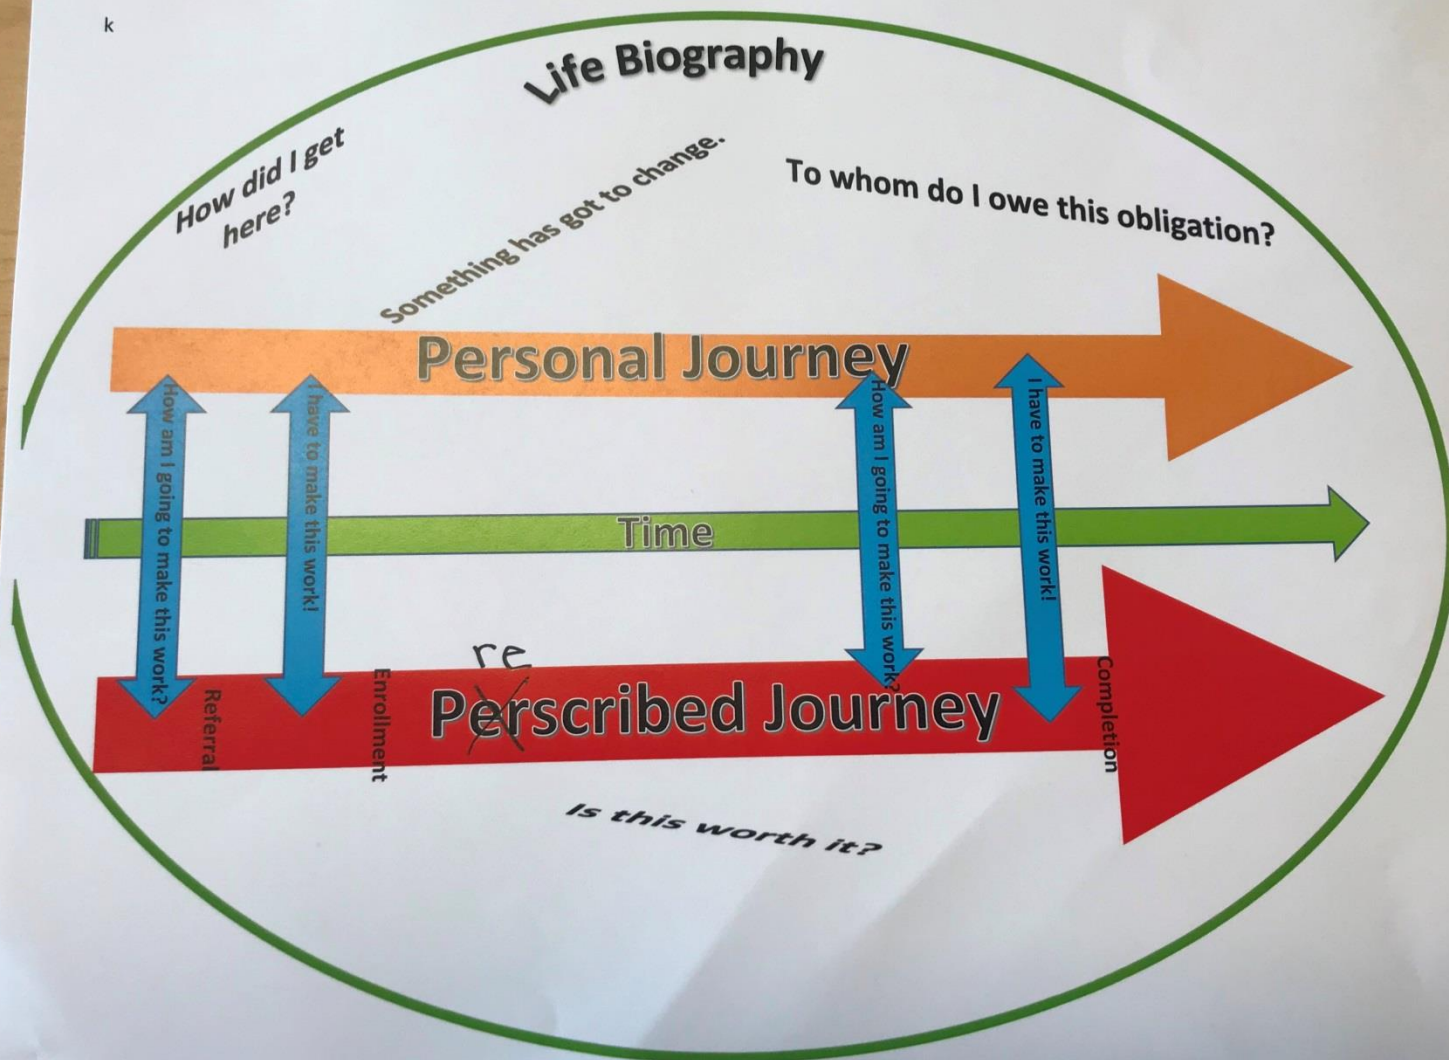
k

Life Biography

How did I get here?

Something has got to change.

To whom do I owe this obligation?

Personal Journey

How am I going to make this work?

I have to make this work!

Time

How am I going to make this work?

I have to make this work!

re

Perscribed Journey

Referral

Enrollment

Completion

Is this worth it?